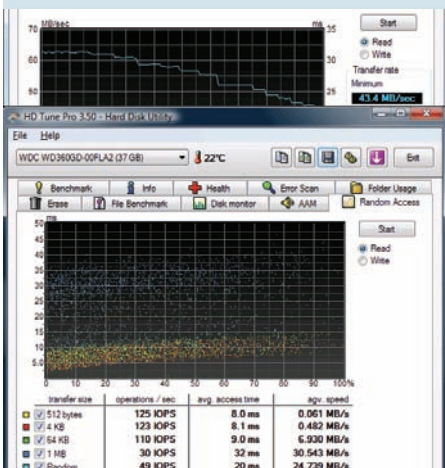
70 MB/sec ms 35
60 30
25
Start
Read
Write
Transfer rate
Minimum
43.4 MB/sec

HD Tune Pro 3.50 - Hard Disk Utility
File Help
WDC WD360GD-00FLA2 (37 GB) 22°C Exit
Benchmark Info Health Error Scan Folder Usage
Erase File Benchmark Disk monitor AAM Random Access

ms
50
45
40
35
30
25
20
15
10
5.0
0 10 20 30 40 50 60 70 80 90 100%

Start
Read
Write

| transfer size | operations / sec | avg. access time | agv. speed |
|---|---|---|---|
| 512 bytes | 125 IOPS | 8.0 ms | 0.061 MB/s |
| 4 KB | 123 IOPS | 8.1 ms | 0.482 MB/s |
| 64 KB | 110 IOPS | 9.0 ms | 6.930 MB/s |
| 1 MB | 30 IOPS | 32 ms | 30.543 MB/s |
| Random | 49 IOPS | 20 ms | 24.729 MB/s |